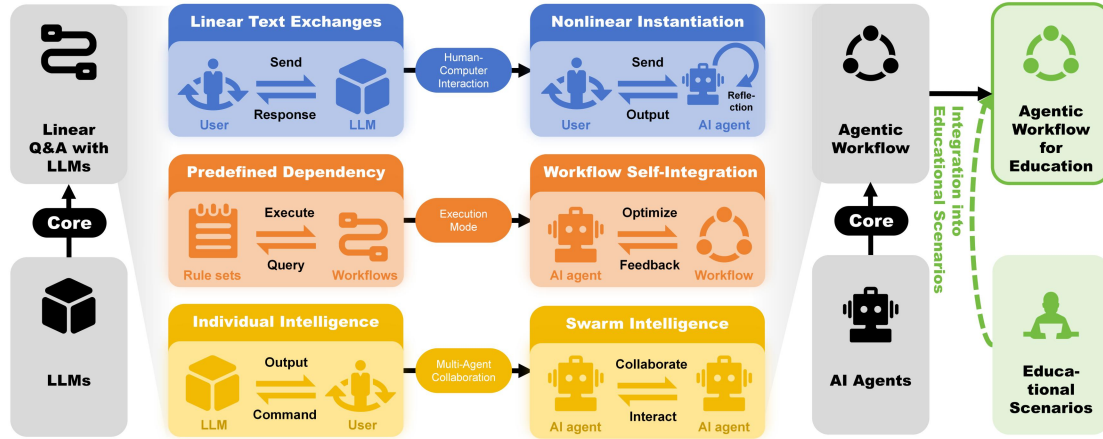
Linear Q&A with LLMs

Core

LLMs

Linear Text Exchanges

Send

Response

User

LLM

Human-Computer Interaction

Nonlinear Instantiation

Send

Output

Reflection

User

AI agent

Predefined Dependency

Execute

Query

Rule sets

Workflows

Execution Mode

Workflow Self-Integration

Optimize

Feedback

AI agent

Workflow

Individual Intelligence

Output

Command

LLM

User

Multi-Agent Collaboration

Swarm Intelligence

Collaborate

Interact

AI agent

AI agent

Agentic Workflow

Core

AI Agents

Integration into Educational Scenarios

Agentic Workflow for Education

Educational Scenarios